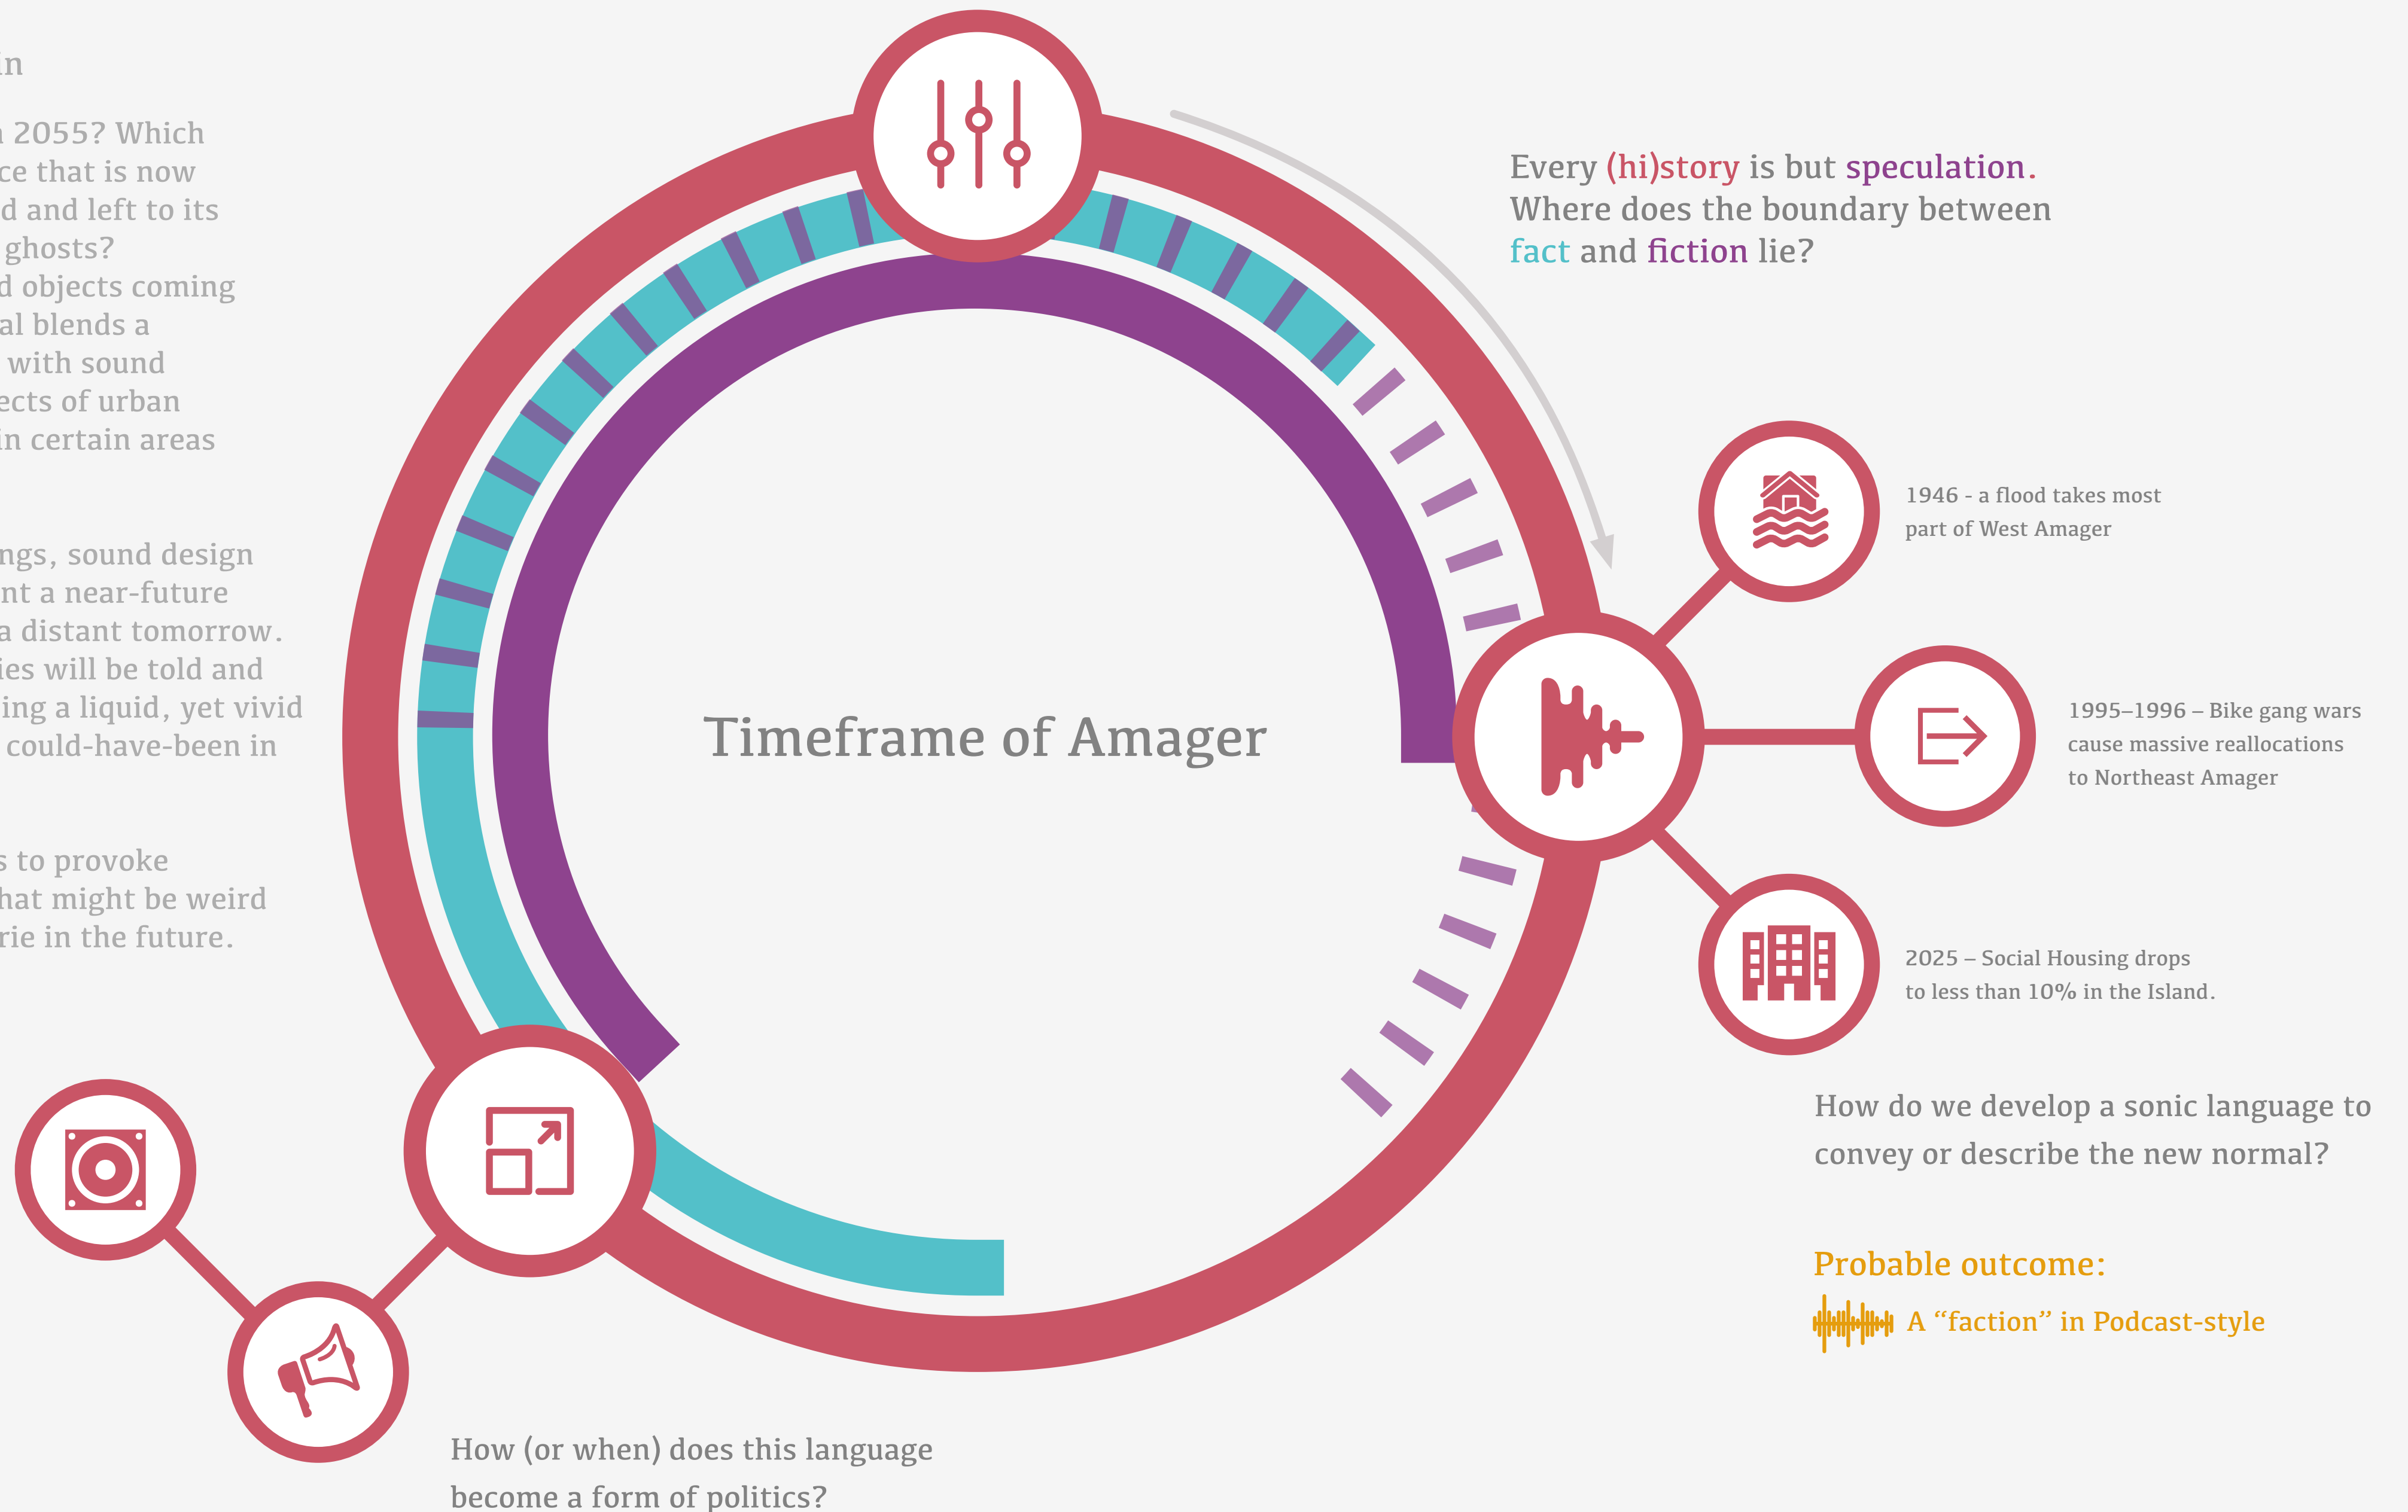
in

2055? Which ce that is now d and left to its ghosts? d objects coming al blends a with sound ects of urban in certain areas

ngs, sound design nt a near-future a distant tomorrow. ies will be told and ing a liquid, yet vivid could-have-been in

s to provoke hat might be weird rie in the future.

Every (hi)story is but speculation. Where does the boundary between fact and fiction lie?

Timeframe of Amager

1946 - a flood takes most part of West Amager

1995–1996 – Bike gang wars cause massive reallocations to Northeast Amager

2025 – Social Housing drops to less than 10% in the Island.

How do we develop a sonic language to convey or describe the new normal?

Probable outcome:

A “faction” in Podcast-style

How (or when) does this language become a form of politics?